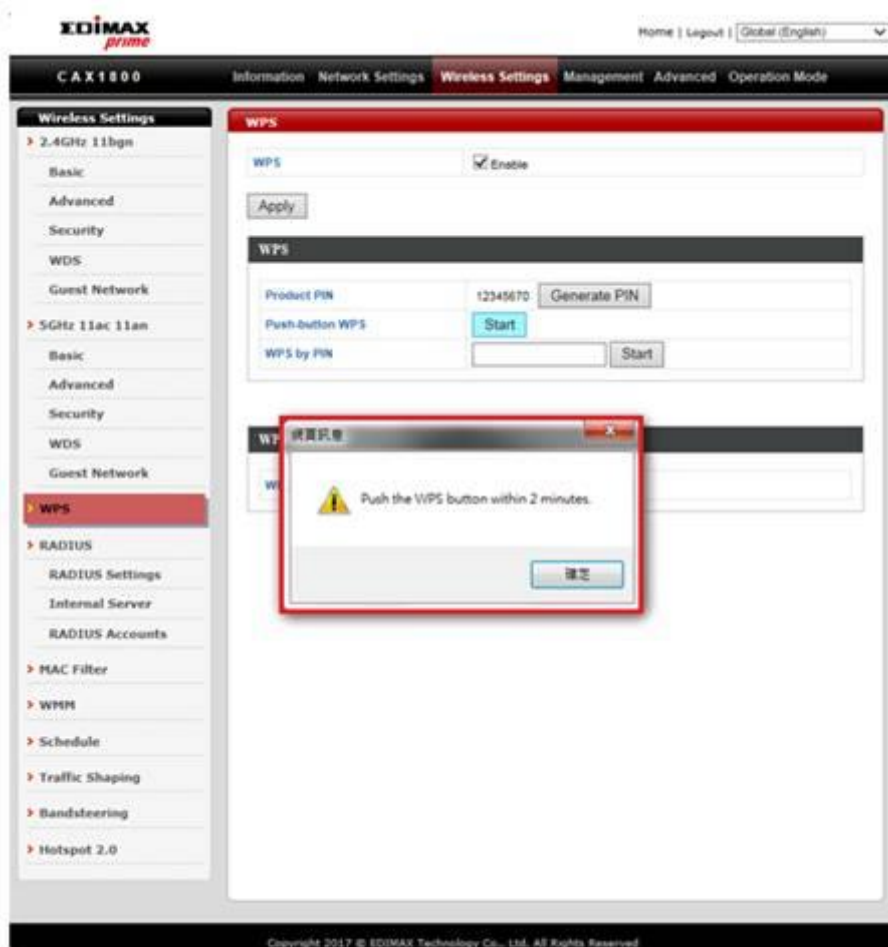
EDIMAX prime

Home | Logout | Global (English)

CAX1800

Information Network Settings Wireless Settings Management Advanced Operation Mode

Wireless Settings
> 2.4GHz 11bgn
Basic
Advanced
Security
WDS
Guest Network
> 5GHz 11ac 11an
Basic
Advanced
Security
WDS
Guest Network
> WPS
> RADIUS
RADIUS Settings
Internal Server
RADIUS Accounts
> MAC Filter
> WMM
> Schedule
> Traffic Shaping
> Bandsteering
> Hotspot 2.0

WPS

WPS ☑ Enable

Apply

WPS

Product PIN 12345670 Generate PIN
Push-button WPS Start
WPS by PIN Start

WP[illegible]

W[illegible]

網頁訊息

Push the WPS button within 2 minutes.

確定

Copyright 2017 © EDIMAX Technology Co., Ltd. All Rights Reserved